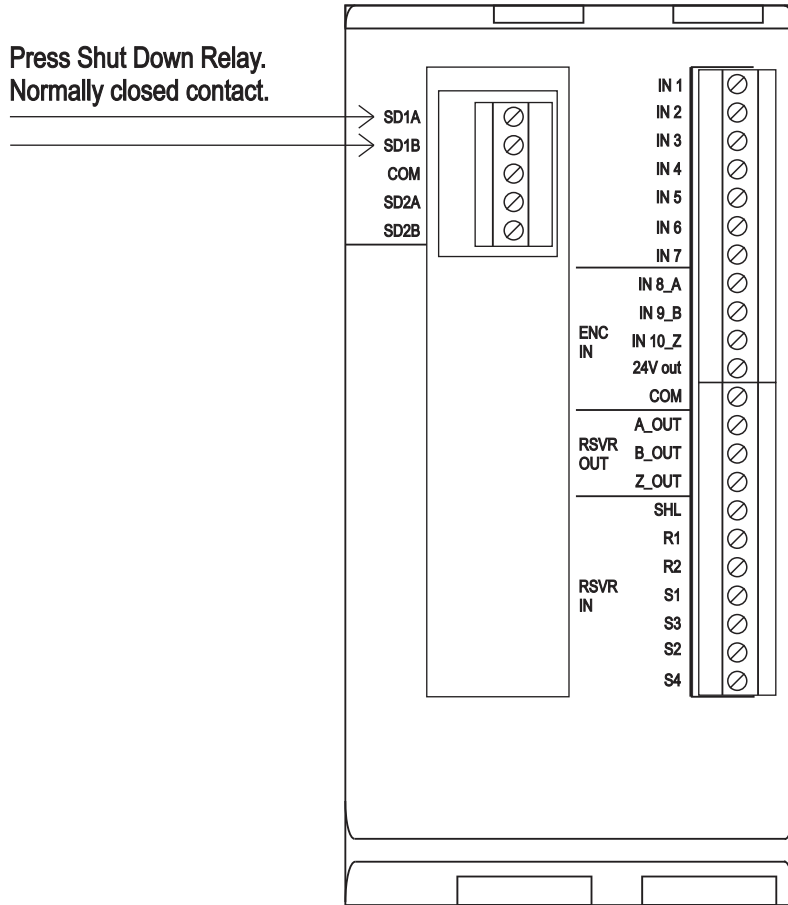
Press Shut Down Relay.
Normally closed contact.

SD1A
SD1B
COM
SD2A
SD2B

IN 1
IN 2
IN 3
IN 4
IN 5
IN 6
IN 7
IN 8_A
IN 9_B
ENC IN
IN 10_Z
24V out
COM
A_OUT
RSVR OUT
B_OUT
Z_OUT
SHL
R1
R2
RSVR IN
S1
S3
S2
S4